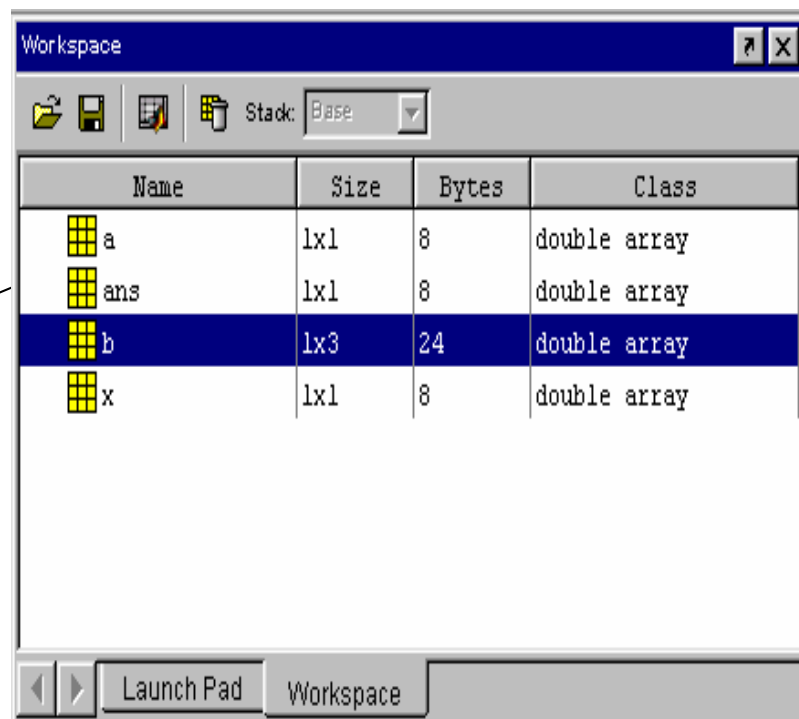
Workspace

Stack: Base

| Name | Size | Bytes | Class |
|---|---|---|---|
| a | 1x1 | 8 | double array |
| ans | 1x1 | 8 | double array |
| b | 1x3 | 24 | double array |
| x | 1x1 | 8 | double array |

Launch Pad
Workspace